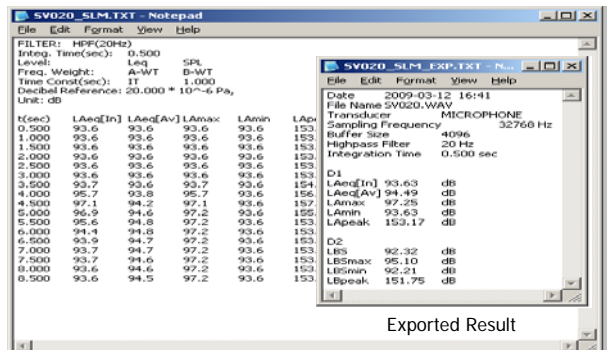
SV020_SLM.TXT - Notepad

File Edit Format View Help

FILTER: HPF(20Hz)
Integ. Time(sec): 0.500
Level: Leq SPL
Freq. Weight: A-WT B-WT
Time Const(sec): IT 1.000
Decibel Reference: 20.000 * 10^-6 Pa,
Unit: dB

| t(sec) | LAeq[In] | LAeq[Av] | LAmax | LAmin | LAp |
|---|---|---|---|---|---|
| 0.500 | 93.6 | 93.6 | 93.6 | 93.6 | 153. |
| 1.000 | 93.6 | 93.6 | 93.6 | 93.6 | 153. |
| 1.500 | 93.6 | 93.6 | 93.6 | 93.6 | 153. |
| 2.000 | 93.6 | 93.6 | 93.6 | 93.6 | 153. |
| 2.500 | 93.6 | 93.6 | 93.6 | 93.6 | 153. |
| 3.000 | 93.6 | 93.6 | 93.6 | 93.6 | 153. |
| 3.500 | 93.7 | 93.6 | 93.7 | 93.6 | 154. |
| 4.000 | 95.7 | 93.8 | 95.7 | 93.6 | 156. |
| 4.500 | 97.1 | 94.2 | 97.1 | 93.6 | 157. |
| 5.000 | 96.9 | 94.6 | 97.2 | 93.6 | 153. |
| 5.500 | 95.6 | 94.8 | 97.2 | 93.6 | 153. |
| 6.000 | 94.4 | 94.8 | 97.2 | 93.6 | 153. |
| 6.500 | 93.9 | 94.7 | 97.2 | 93.6 | 153. |
| 7.000 | 93.7 | 94.7 | 97.2 | 93.6 | 153. |
| 7.500 | 93.7 | 94.6 | 97.2 | 93.6 | 153. |
| 8.000 | 93.6 | 94.6 | 97.2 | 93.6 | 153. |
| 8.500 | 93.6 | 94.5 | 97.2 | 93.6 | 153. |

SV020_SLM_EXP.TXT - N...

File Edit Format View Help

Date 2009-03-12 16:41
File Name SV020.WAV
Transducer MICROPHONE
Sampling Frequency 32768 Hz
Buffer Size 4096
Highpass Filter 20 Hz
Integration Time 0.500 sec

D1
LAeq[In] 93.63 dB
LAeq[Av] 94.49 dB
LAmax 97.25 dB
LAmin 93.63 dB
LApeak 153.17 dB

D2
LBS 92.32 dB
LBSmax 95.10 dB
LBSmin 92.21 dB
LBpeak 151.75 dB

Exported Result